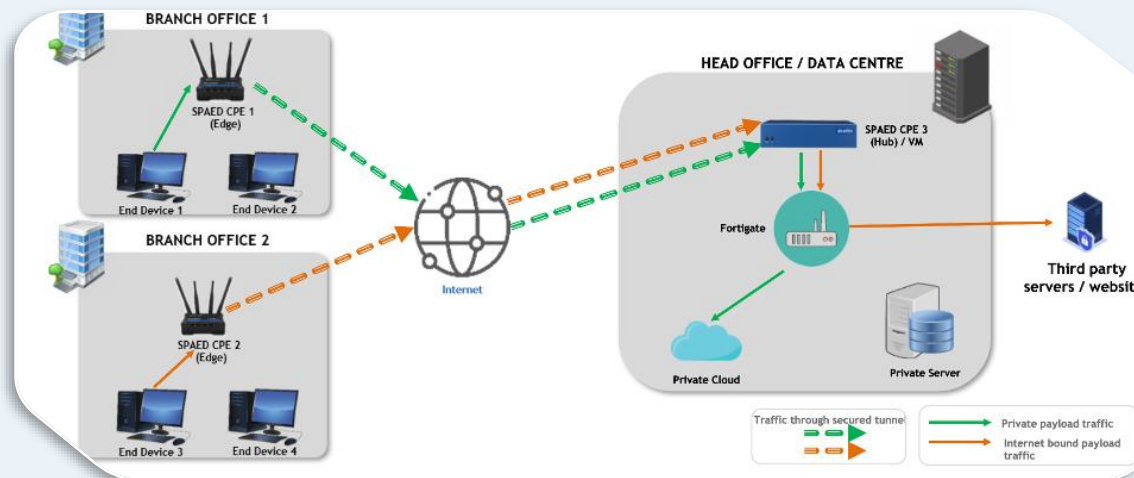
BRANCH OFFICE 1

SPAED CPE 1 (Edge)

End Device 1

End Device 2

BRANCH OFFICE 2

SPAED CPE 2 (Edge)

End Device 3

End Device 4

Internet

HEAD OFFICE / DATA CENTRE

SPAED CPE 3 (Hub) / VM

Fortigate

Third party servers / websit

Private Cloud

Private Server

Traffic through secured tunne

Private payload traffic

Internet bound payload traffic